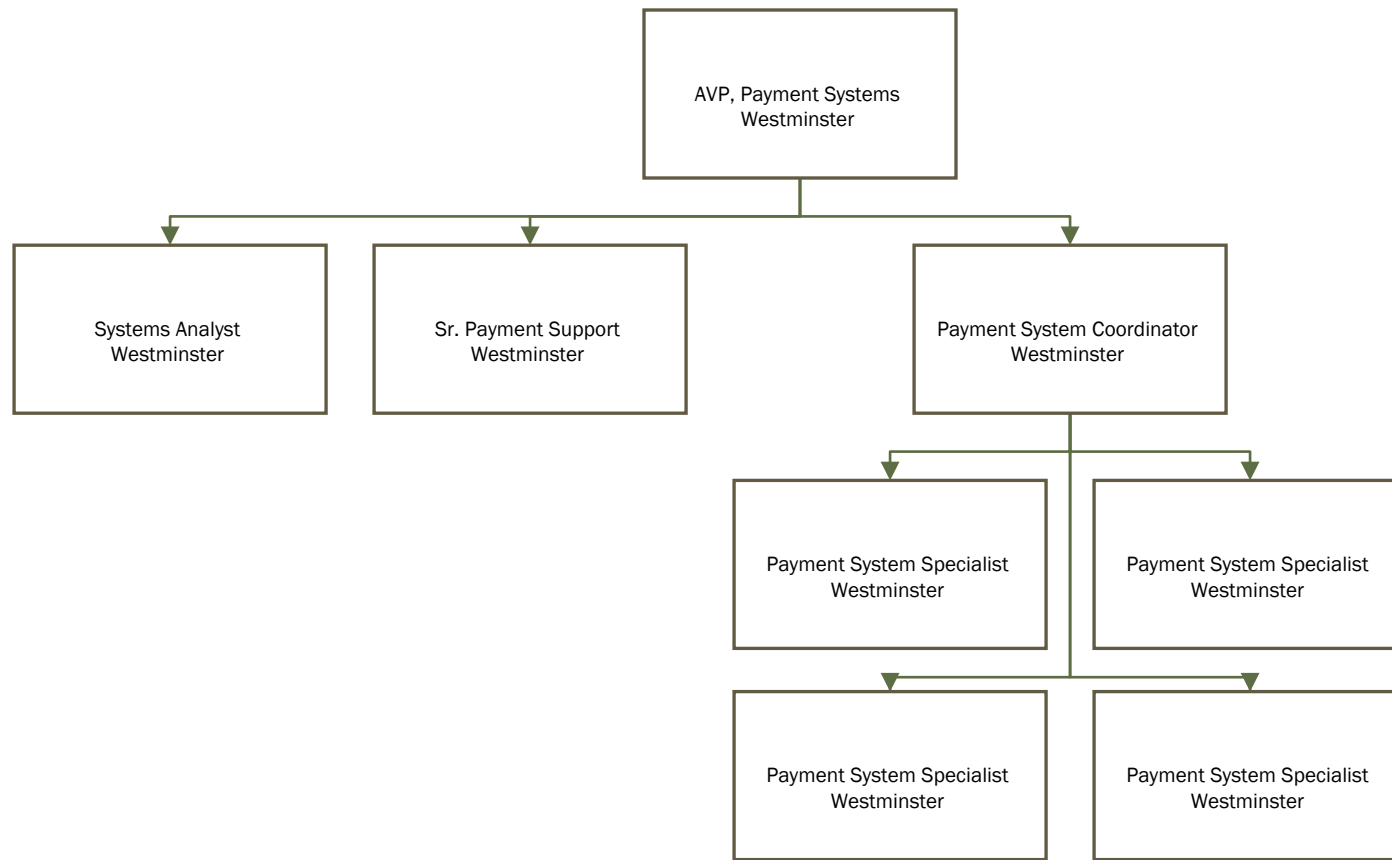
AVP, Payment Systems
Westminster

Systems Analyst
Westminster

Sr. Payment Support
Westminster

Payment System Coordinator
Westminster

Payment System Specialist
Westminster

Payment System Specialist
Westminster

Payment System Specialist
Westminster

Payment System Specialist
Westminster